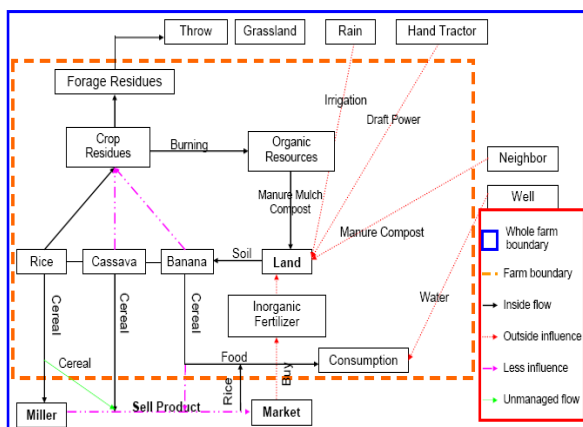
Throw
Grassland
Rain
Hand Tractor

Forage Residues

Irrigation
Draft Power

Crop Residues
Burning
Organic Resources

Neighbor

Manure Mulch Compost

Well

Manure Compost

Rice
Cassava
Banana
Soil
Land

Water

Inorganic Fertilizer

Cereal
Cereal
Cereal

Food
Consumption

Cereal
Rice
Buy

Miller
Sell Product
Market

Whole farm boundary
Farm boundary
Inside flow
Outside influence
Less influence
Unmanaged flow